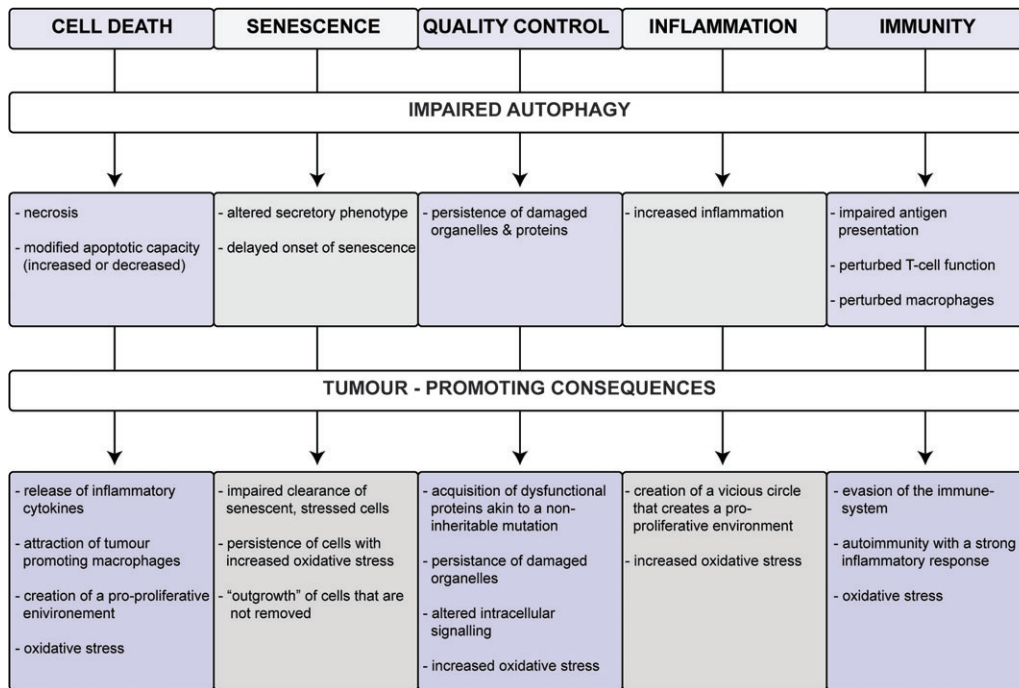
CELL DEATH

SENESCENCE

QUALITY CONTROL

INFLAMMATION

IMMUNITY

IMPAIRED AUTOPHAGY

- necrosis

- modified apoptotic capacity (increased or decreased)

- altered secretory phenotype

- delayed onset of senescence

- persistence of damaged organelles & proteins

- increased inflammation

- impaired antigen presentation

- perturbed T-cell function

- perturbed macrophages

TUMOUR - PROMOTING CONSEQUENCES

- release of inflammatory cytokines

- attraction of tumour promoting macrophages

- creation of a pro-proliferative enivironement

- oxidative stress

- impaired clearance of senescent, stressed cells

- persistence of cells with increased oxidative stress

- "outgrowth" of cells that are not removed

- acquisition of dysfunctional proteins akin to a non-inheritable mutation

- persistance of damaged organelles

- altered intracellular signalling

- increased oxidative stress

- creation of a vicious circle that creates a pro-proliferative environment

- increased oxidative stress

- evasion of the immune-system

- autoimmunity with a strong inflammatory response

- oxidative stress